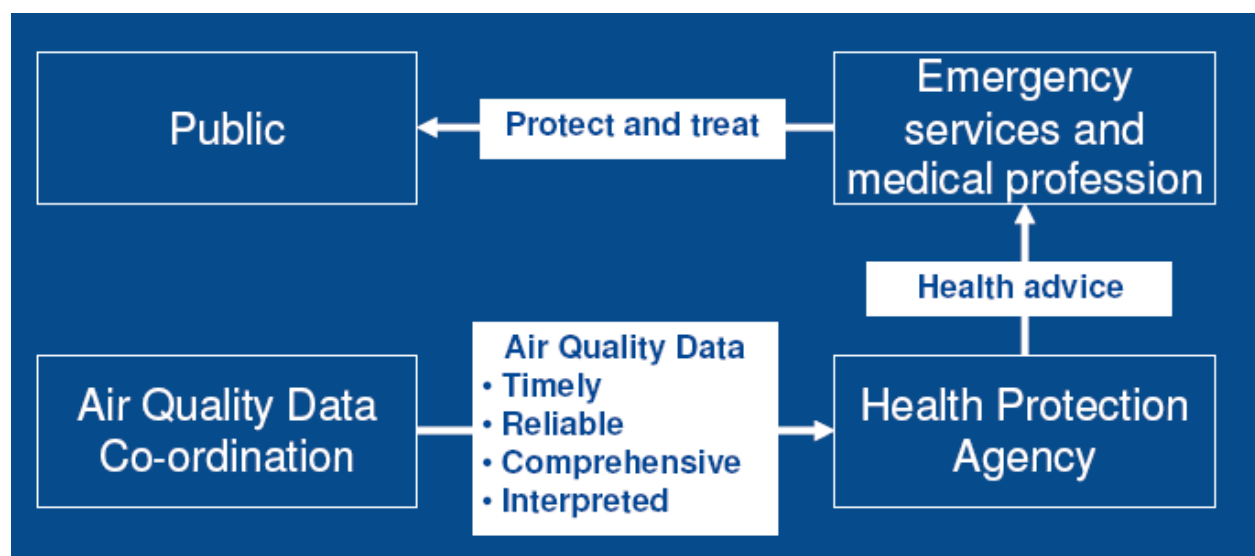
Public

Protect and treat

Emergency services and medical profession

Health advice

Air Quality Data Co-ordination

Air Quality Data
• Timely
• Reliable
• Comprehensive
• Interpreted

Health Protection Agency